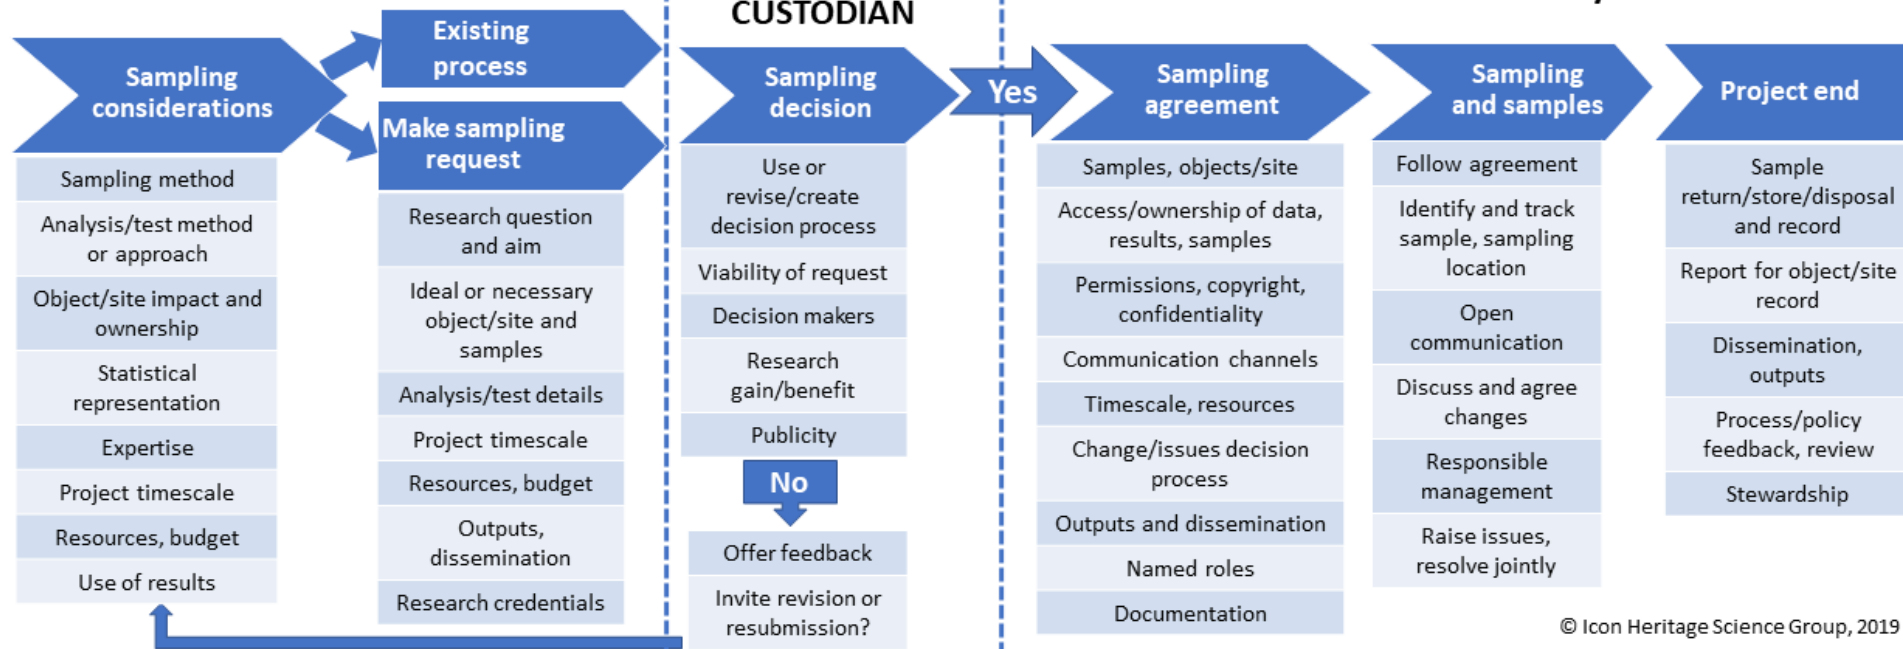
CUSTODIAN

Sampling considerations

Sampling method

Analysis/test method or approach

Object/site impact and ownership

Statistical representation

Expertise

Project timescale

Resources, budget

Use of results

Existing process

Make sampling request

Research question and aim

Ideal or necessary object/site and samples

Analysis/test details

Project timescale

Resources, budget

Outputs, dissemination

Research credentials

Sampling decision

Use or revise/create decision process

Viability of request

Decision makers

Research gain/benefit

Publicity

No

Offer feedback

Invite revision or resubmission?

Yes

Sampling agreement

Samples, objects/site

Access/ownership of data, results, samples

Permissions, copyright, confidentiality

Communication channels

Timescale, resources

Change/issues decision process

Outputs and dissemination

Named roles

Documentation

Sampling and samples

Follow agreement

Identify and track sample, sampling location

Open communication

Discuss and agree changes

Responsible management

Raise issues, resolve jointly

Project end

Sample return/store/disposal and record

Report for object/site record

Dissemination, outputs

Process/policy feedback, review

Stewardship

© Icon Heritage Science Group, 2019